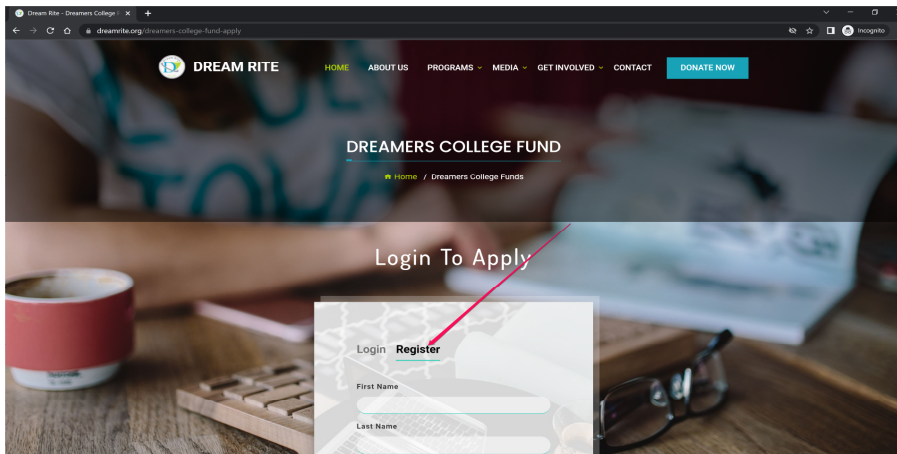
Dream Rite - Dreamers College F ×
+

dreamrite.org/dreamers-college-fund-apply

Incognito

DREAM RITE

HOME
ABOUT US
PROGRAMS
MEDIA
GET INVOLVED
CONTACT
DONATE NOW

DREAMERS COLLEGE FUND

Home / Dreamers College Funds

Login To Apply

Login
Register

First Name

Last Name